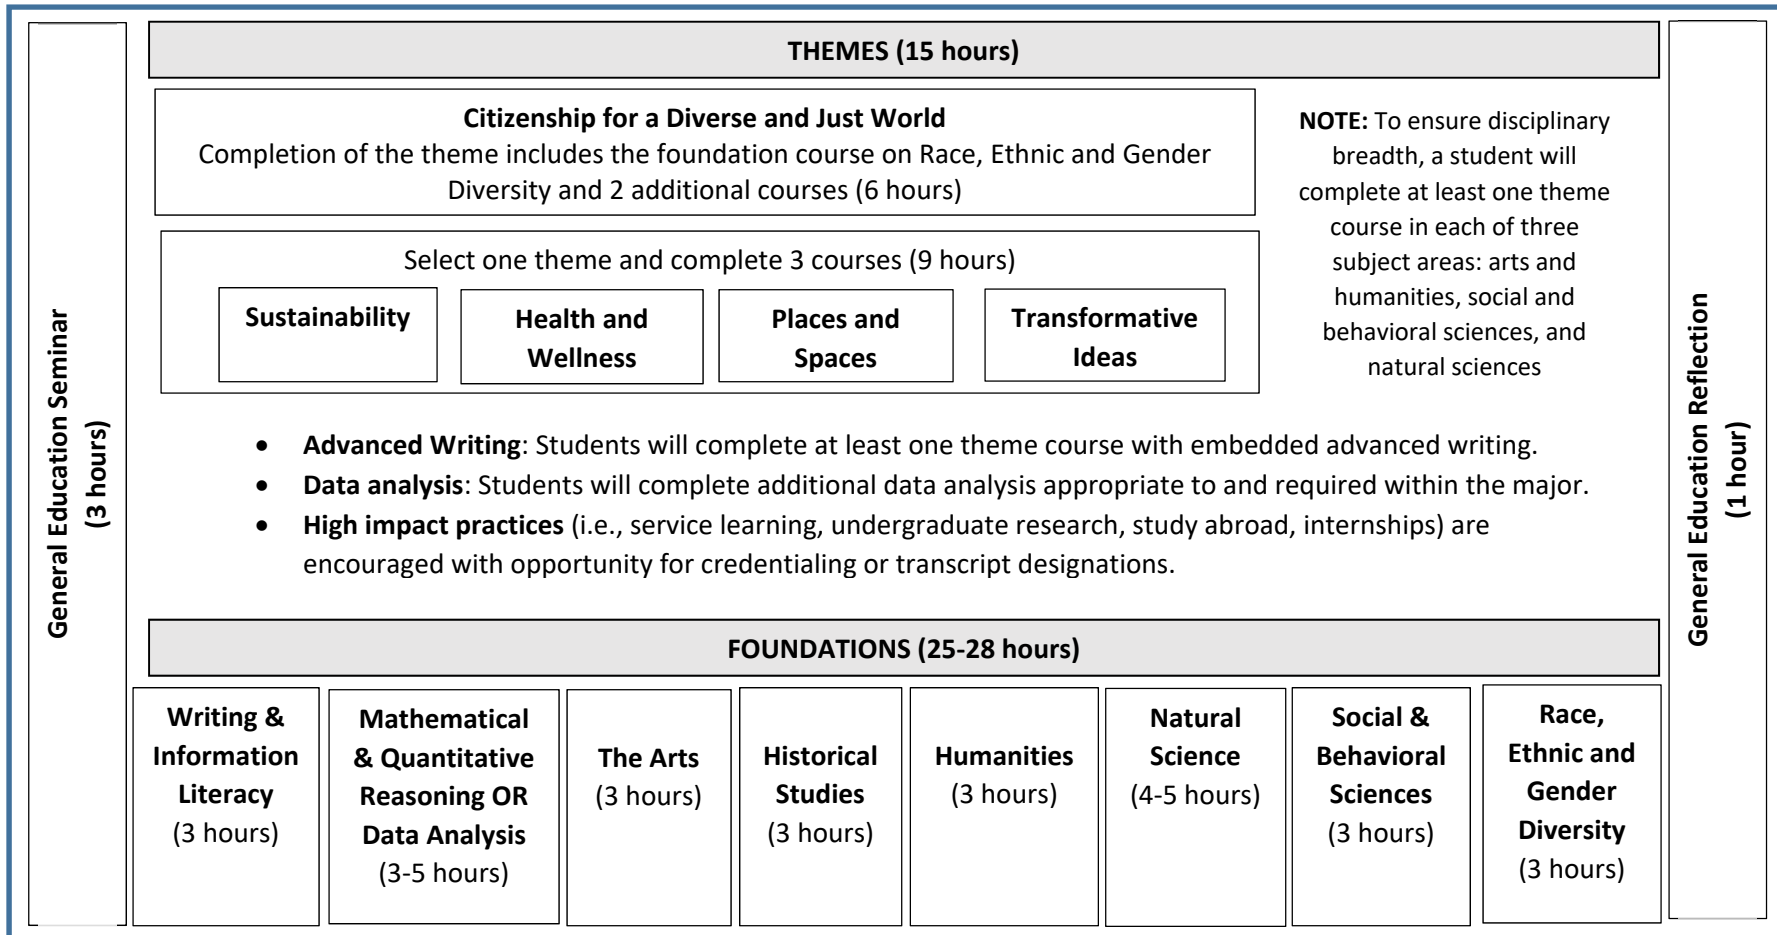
General Education Seminar (3 hours)

THEMES (15 hours)

**Citizenship for a Diverse and Just World**
Completion of the theme includes the foundation course on Race, Ethnic and Gender Diversity and 2 additional courses (6 hours)

Select one theme and complete 3 courses (9 hours)

| Sustainability | Health and Wellness | Places and Spaces | Transformative Ideas |
|---|---|---|---|

NOTE: To ensure disciplinary breadth, a student will complete at least one theme course in each of three subject areas: arts and humanities, social and behavioral sciences, and natural sciences

- Advanced Writing: Students will complete at least one theme course with embedded advanced writing.
- Data analysis: Students will complete additional data analysis appropriate to and required within the major.
- High impact practices (i.e., service learning, undergraduate research, study abroad, internships) are encouraged with opportunity for credentialing or transcript designations.

FOUNDATIONS (25-28 hours)

| Writing & Information Literacy (3 hours) | Mathematical & Quantitative Reasoning OR Data Analysis (3-5 hours) | The Arts (3 hours) | Historical Studies (3 hours) | Humanities (3 hours) | Natural Science (4-5 hours) | Social & Behavioral Sciences (3 hours) | Race, Ethnic and Gender Diversity (3 hours) |
|---|---|---|---|---|---|---|---|

General Education Reflection (1 hour)